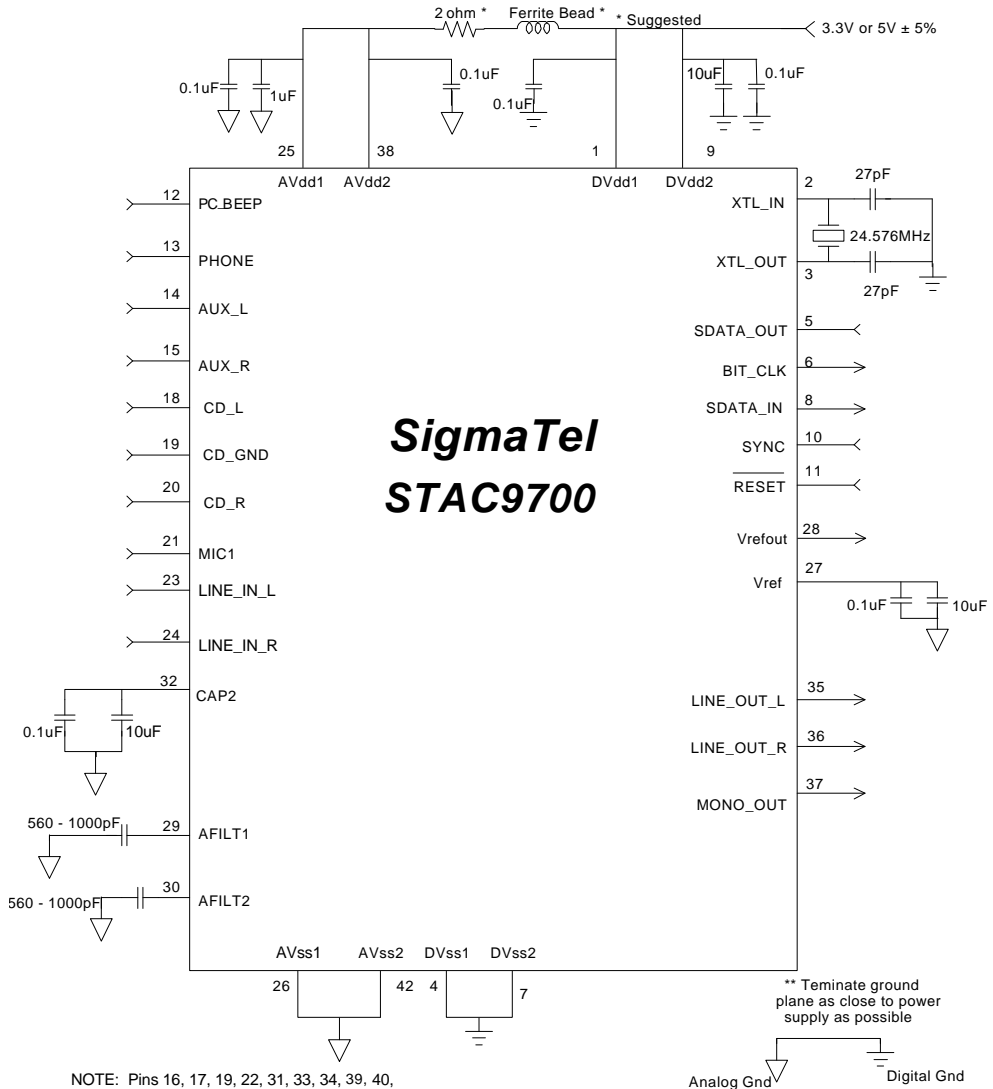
2 ohm * Ferrite Bead * * Suggested

3.3V or 5V ± 5%

0.1uF 1uF 0.1uF 0.1uF 10uF 0.1uF

25 38 1 9

AVdd1 AVdd2 DVdd1 DVdd2

12 PC_BEEP

13 PHONE

14 AUX_L

15 AUX_R

18 CD_L

19 CD_GND

20 CD_R

21 MIC1

23 LINE_IN_L

24 LINE_IN_R

32 CAP2

0.1uF 10uF

560 - 1000pF 29 AFILT1

560 - 1000pF 30 AFILT2

2 XTL_IN 27pF

24.576MHz

3 XTL_OUT 27pF

SDATA_OUT 5

BIT_CLK 6

SDATA_IN 8

SYNC 10

RESET 11

Vrefout 28

Vref 27

0.1uF 10uF

LINE_OUT_L 35

LINE_OUT_R 36

MONO_OUT 37

SigmaTel

STAC9700

AVss1 AVss2 DVss1 DVss2

26 42 4 7

** Teminate ground plane as close to power supply as possible

Analog Gnd Digital Gnd

NOTE: Pins 16, 17, 19, 22, 31, 33, 34, 39, 40,